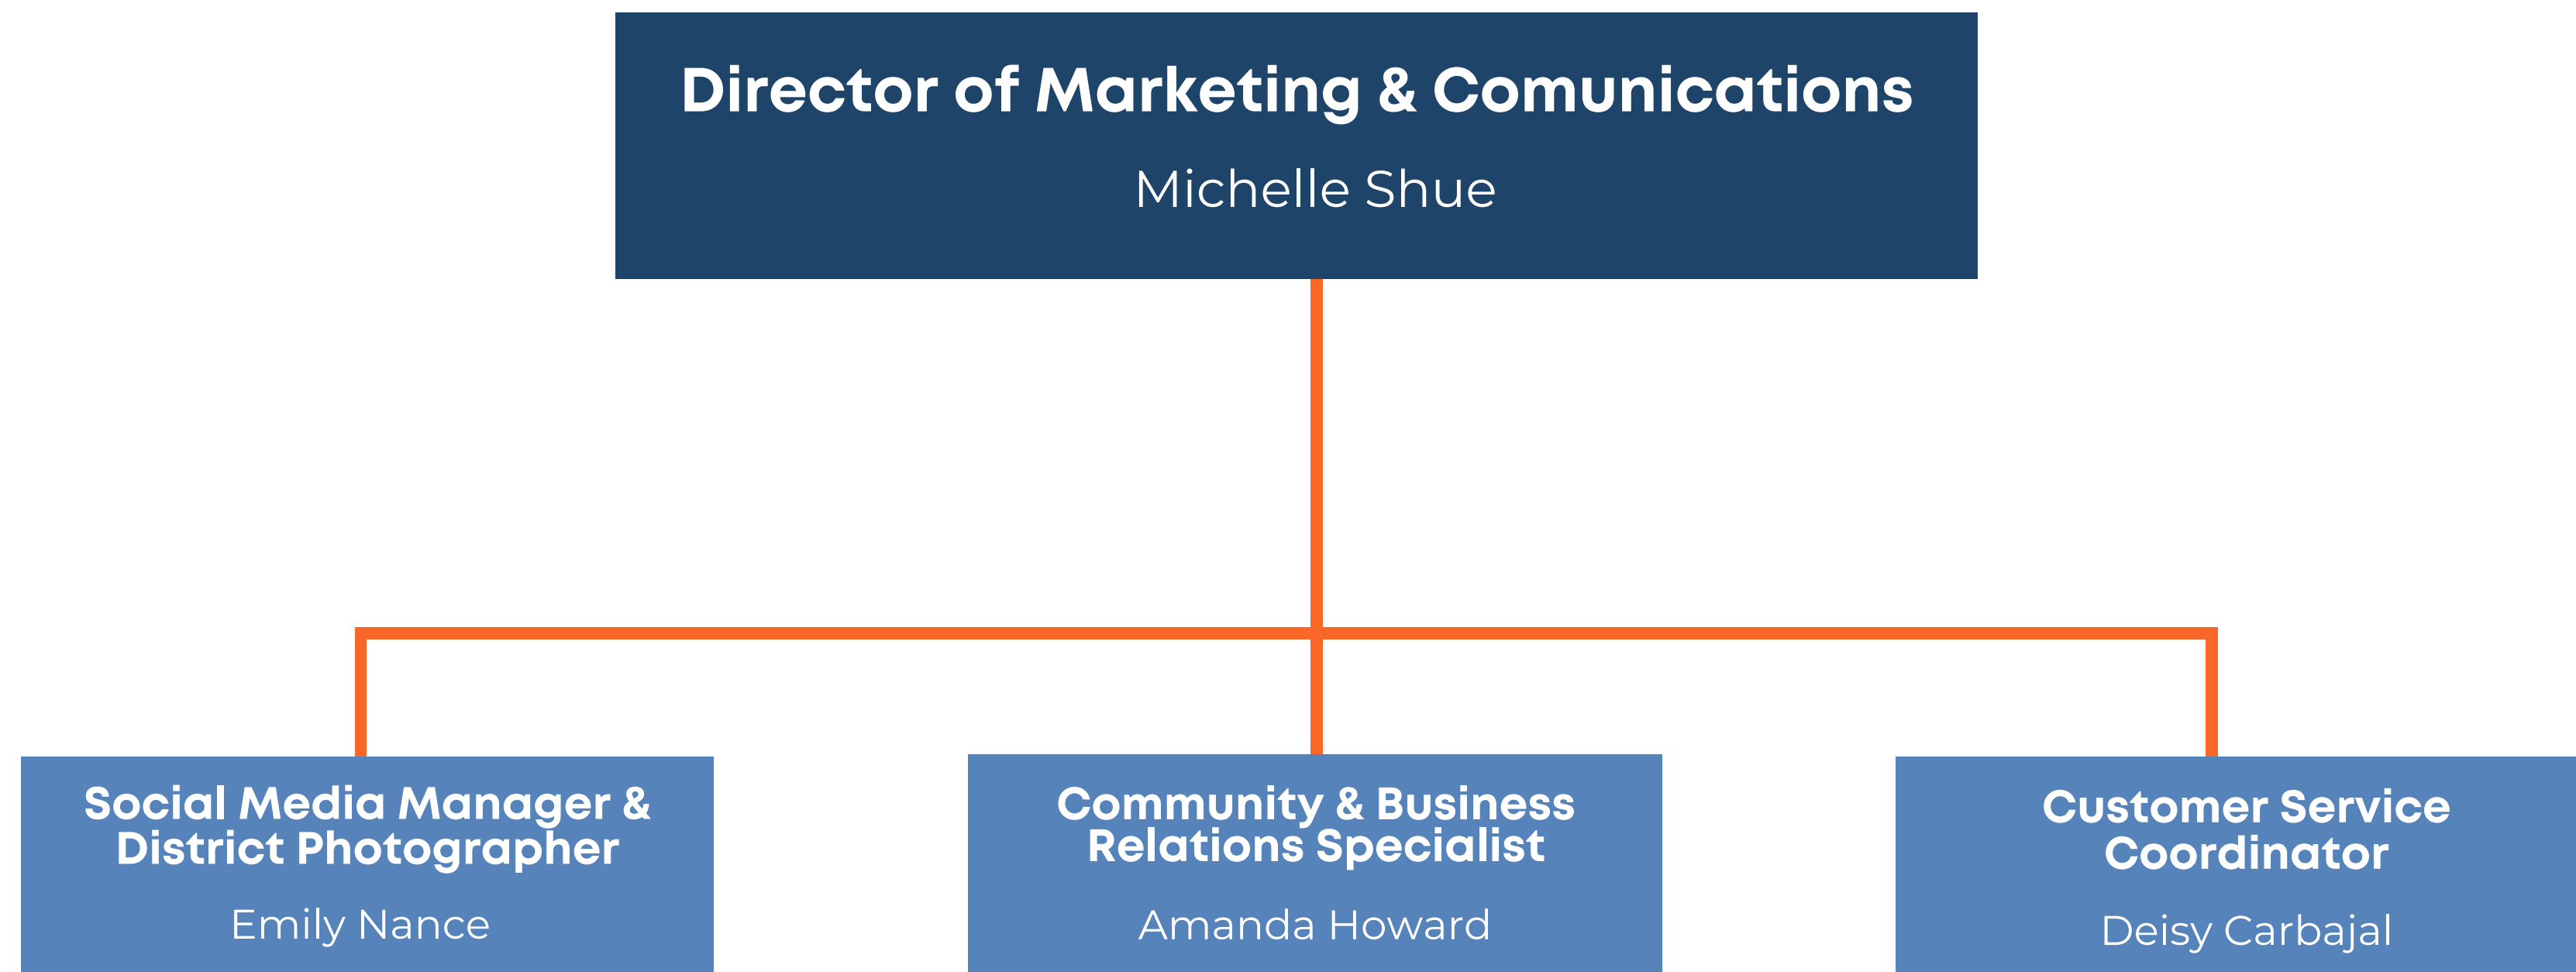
Director of Marketing & Comunications

Michelle Shue

Social Media Manager & District Photographer

Emily Nance

Community & Business Relations Specialist

Amanda Howard

Customer Service Coordinator

Deisy Carbajal